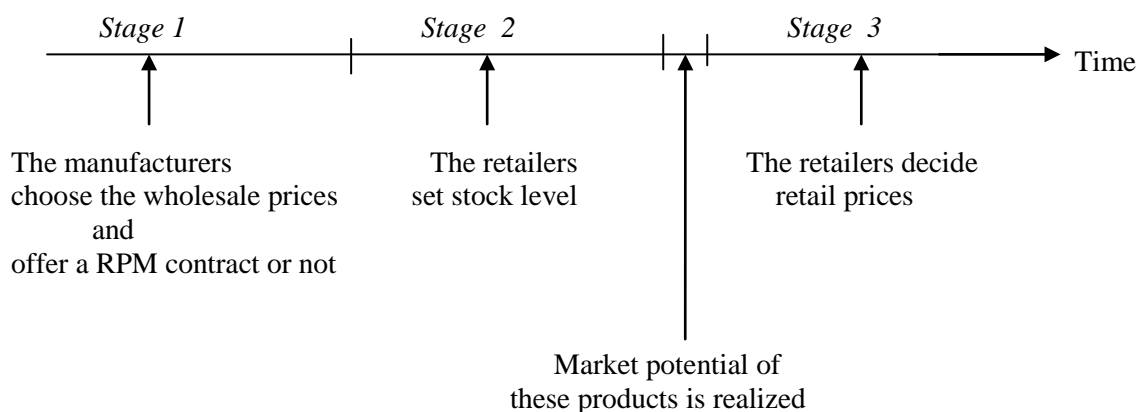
Stage 1

Stage 2

Stage 3

Time

The manufacturers choose the wholesale prices and offer a RPM contract or not

The retailers set stock level

The retailers decide retail prices

Market potential of these products is realized